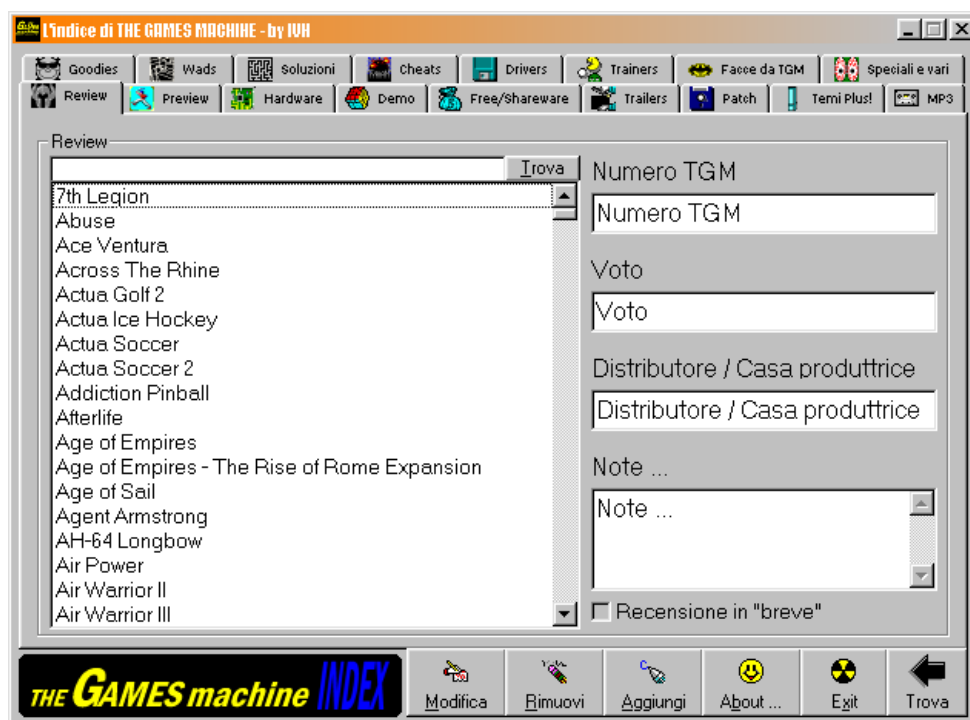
L'indice di THE GAMES MACHINE - by IVH

Goodies | Wads | Soluzioni | Cheats | Drivers | Trainers | Facce da TGM | Speciali e vari

Review | Preview | Hardware | Demo | Free/Shareware | Trailers | Patch | Temi Plus! | MP3

Review

Trova

7th Legion
Abuse
Ace Ventura
Across The Rhine
Actua Golf 2
Actua Ice Hockey
Actua Soccer
Actua Soccer 2
Addiction Pinball
Afterlife
Age of Empires
Age of Empires - The Rise of Rome Expansion
Age of Sail
Agent Armstrong
AH-64 Longbow
Air Power
Air Warrior II
Air Warrior III

Numero TGM

Numero TGM

Voto

Voto

Distributore / Casa produttrice

Distributore / Casa produttrice

Note ...

Note ...

Recensione in "breve"

THE GAMES machine INDEX

Modifica | Rimuovi | Aggiungi | About ... | Exit | Trova